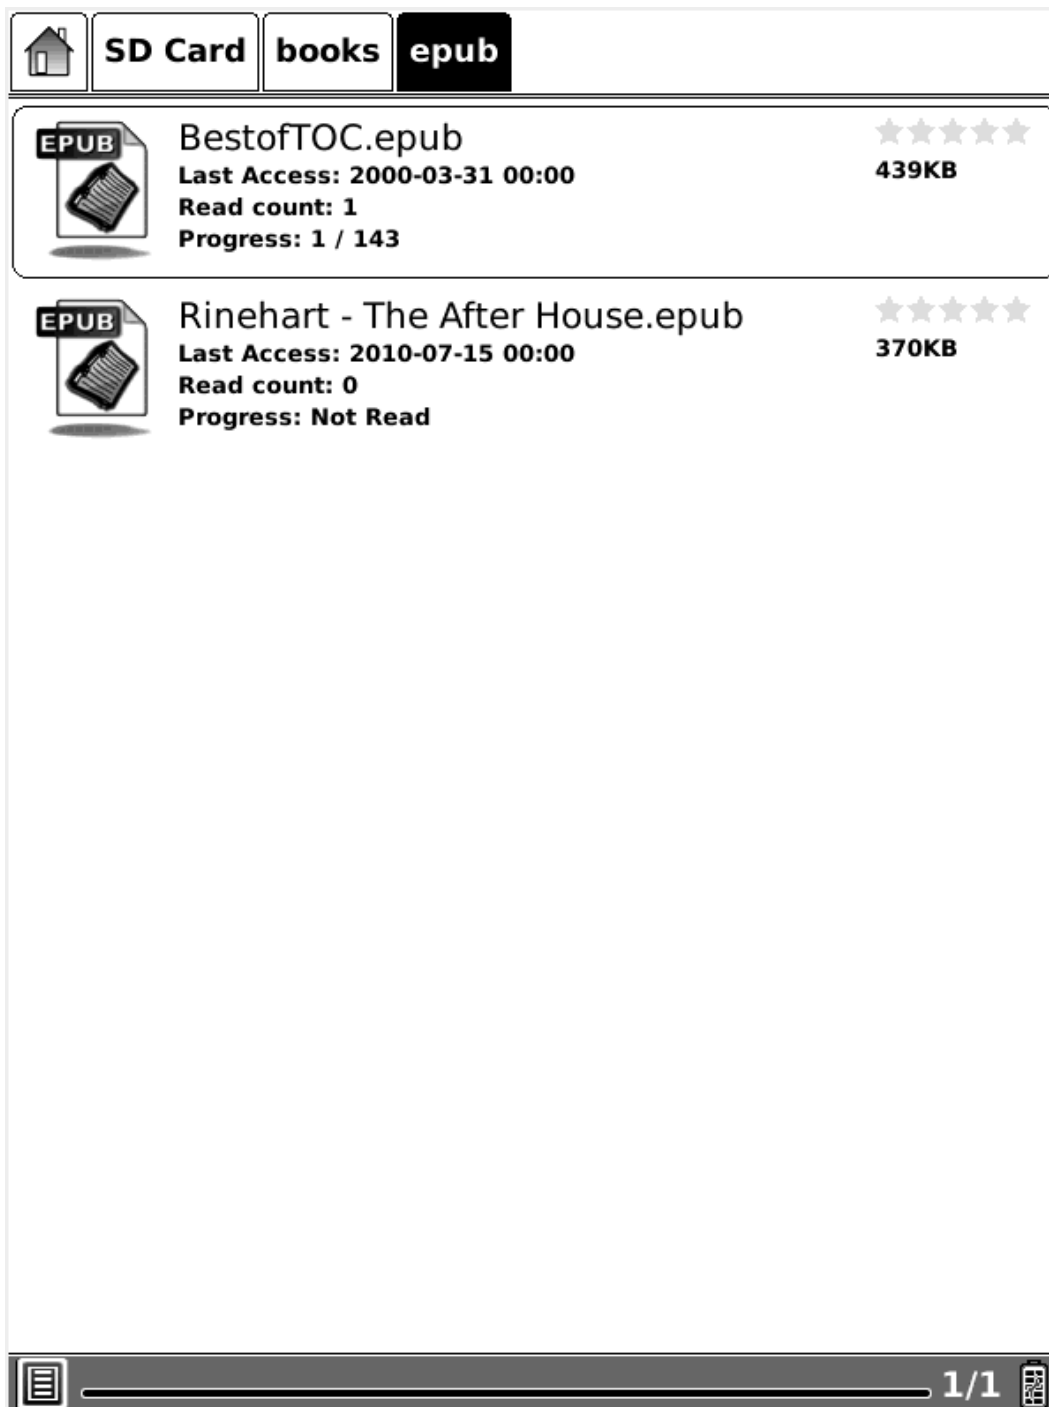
SD Card books epub

EPUB
BestofTOC.epub
Last Access: 2000-03-31 00:00
Read count: 1
Progress: 1 / 143
439KB

EPUB
Rinehart - The After House.epub
Last Access: 2010-07-15 00:00
Read count: 0
Progress: Not Read
370KB

1/1